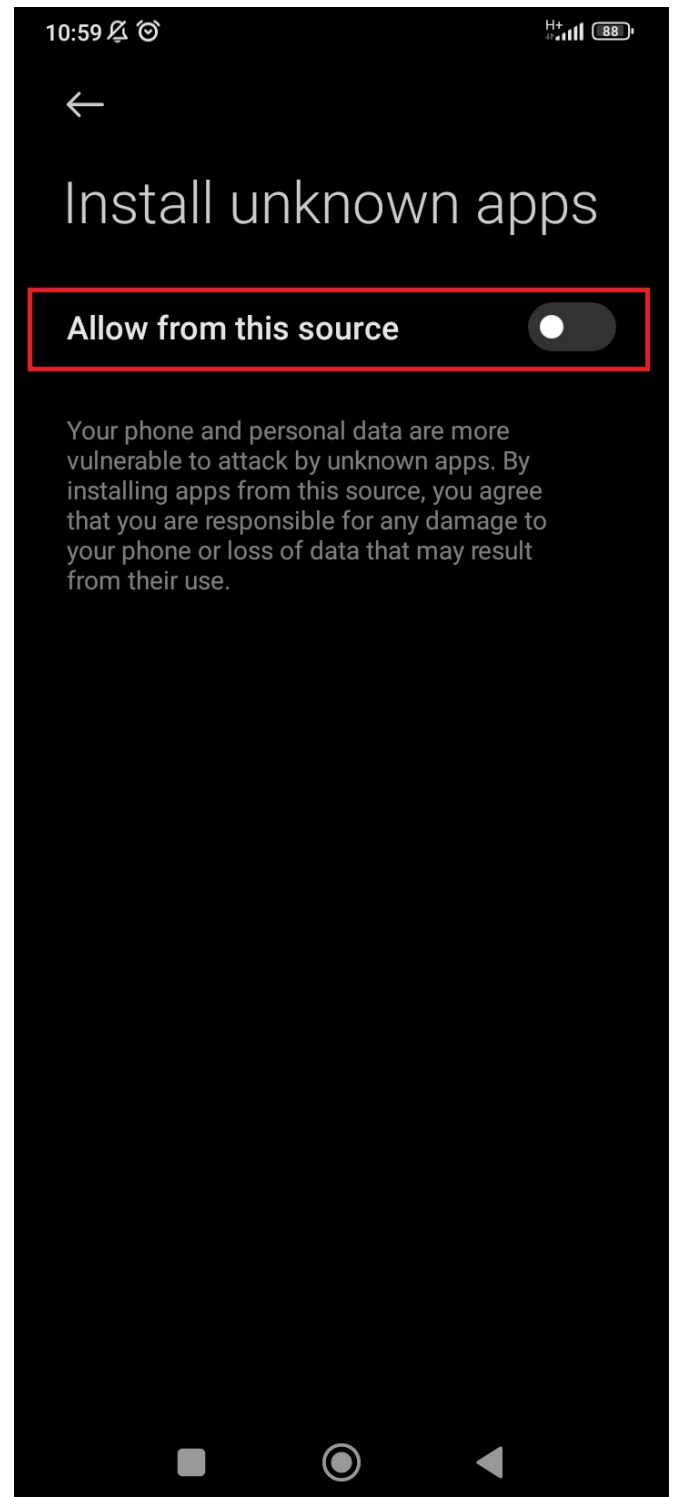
10:59

H+ 88

Install unknown apps

Allow from this source

Your phone and personal data are more vulnerable to attack by unknown apps. By installing apps from this source, you agree that you are responsible for any damage to your phone or loss of data that may result from their use.